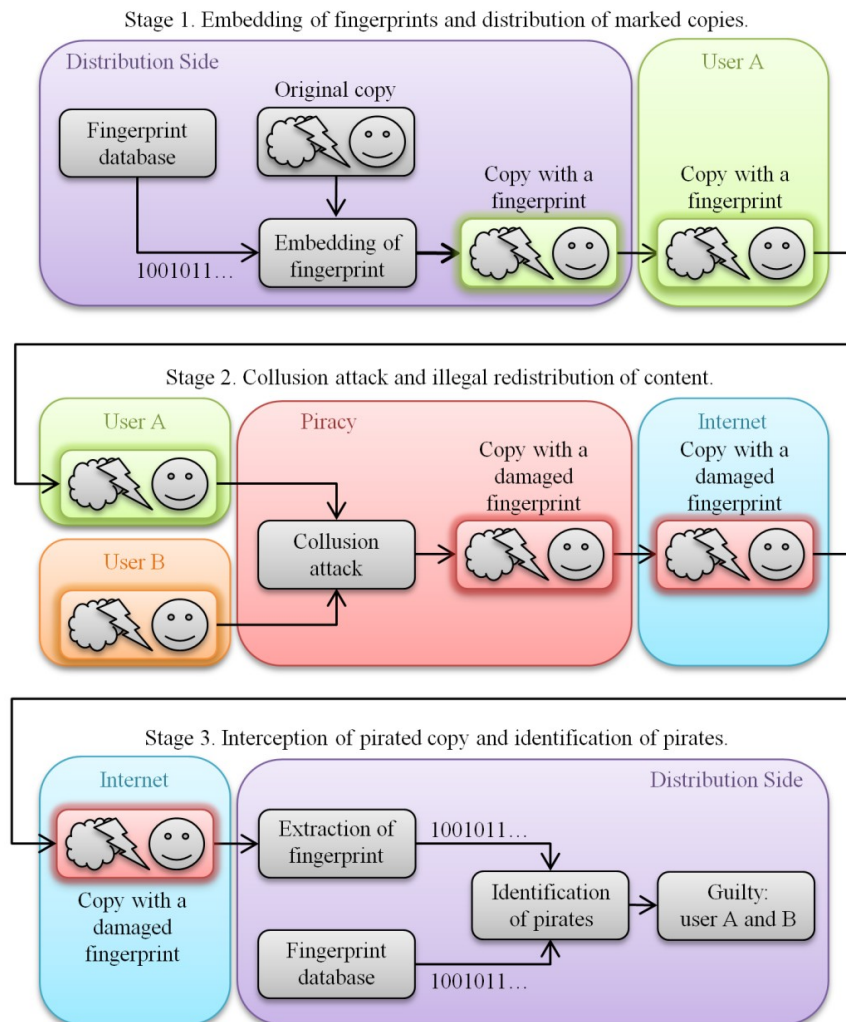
Stage 1. Embedding of fingerprints and distribution of marked copies.

Distribution Side

Fingerprint database

Original copy

Embedding of fingerprint

1001011…

Copy with a fingerprint

User A

Copy with a fingerprint

Stage 2. Collusion attack and illegal redistribution of content.

User A

User B

Piracy

Collusion attack

Copy with a damaged fingerprint

Internet

Copy with a damaged fingerprint

Stage 3. Interception of pirated copy and identification of pirates.

Internet

Copy with a damaged fingerprint

Distribution Side

Extraction of fingerprint

1001011…

Fingerprint database

1001011…

Identification of pirates

Guilty: user A and B